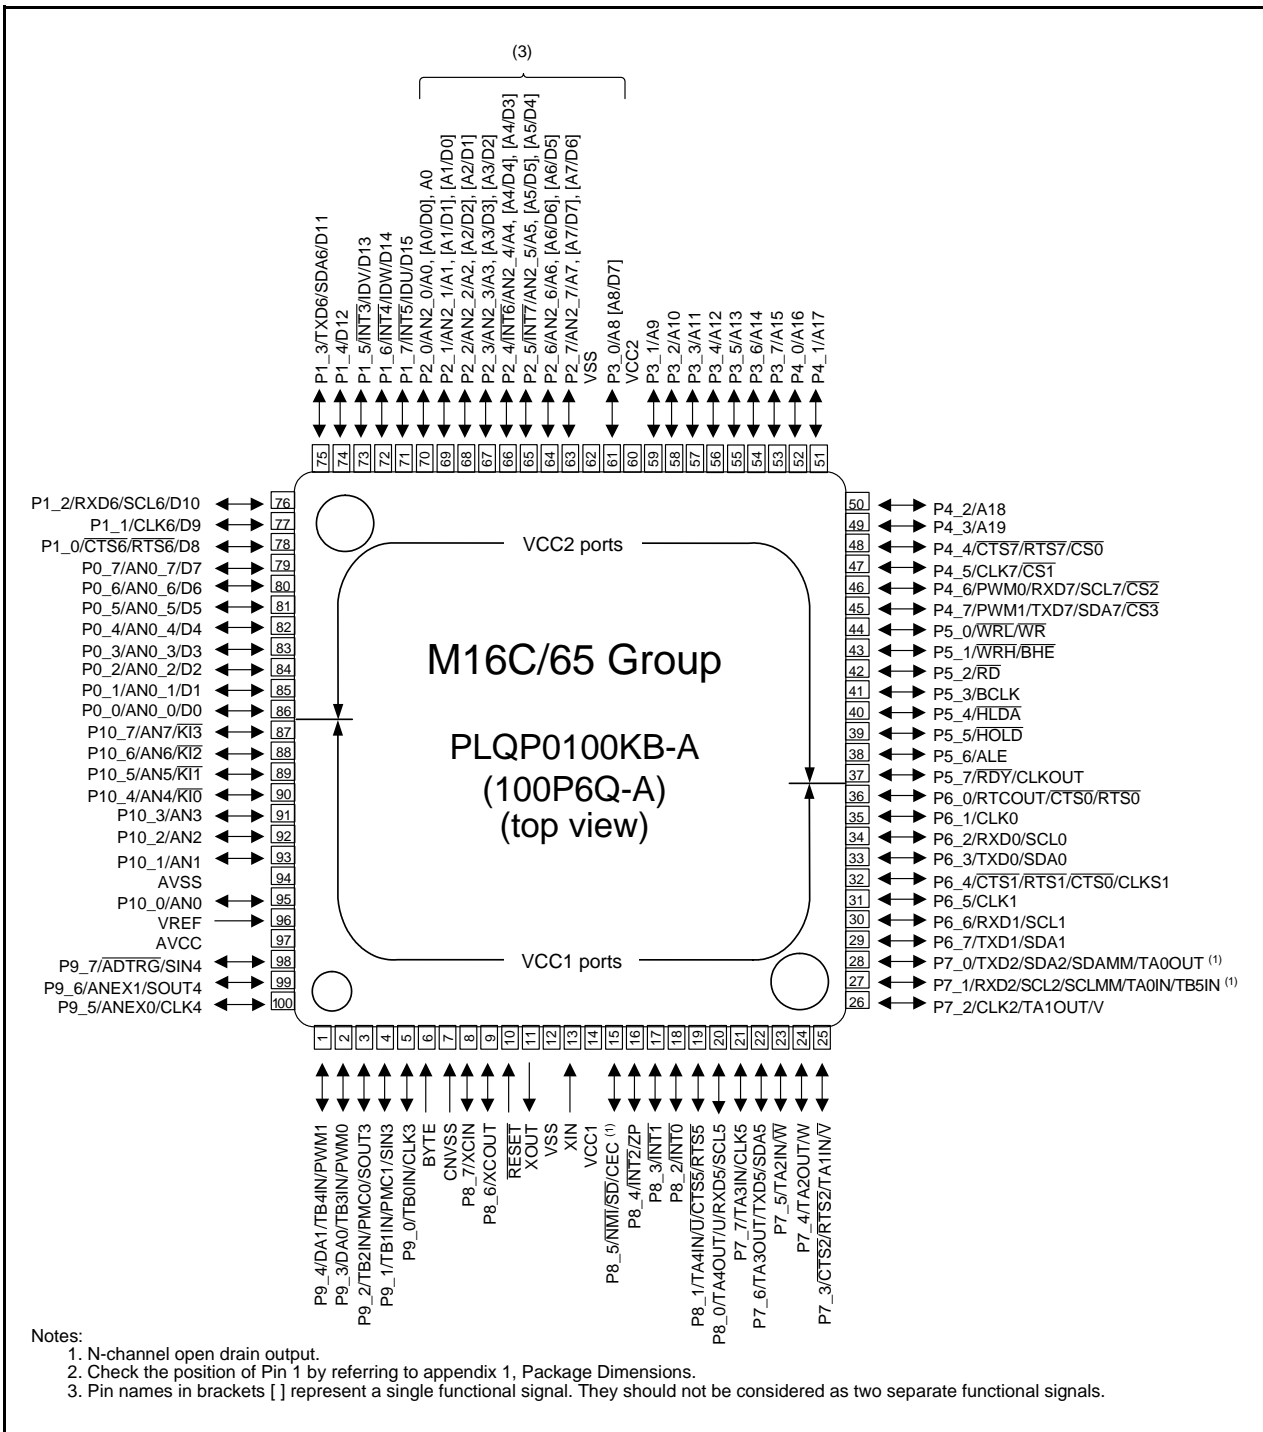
(3)

P1_3/TXD6/SDA6/D11
P1_4/D12
P1_5/$\overline{INT3}$/IDV/D13
P1_6/$\overline{INT4}$/IDW/D14
P1_7/$\overline{INT5}$/IDU/D15
P2_0/AN2_0/A0, [A0/D0], A0
P2_1/AN2_1/A1, [A1/D1], [A1/D0]
P2_2/AN2_2/A2, [A2/D2], [A2/D1]
P2_3/AN2_3/A3, [A3/D3], [A3/D2]
P2_4/$\overline{INT6}$/AN2_4/A4, [A4/D4], [A4/D3]
P2_5/$\overline{INT7}$/AN2_5/A5, [A5/D5], [A5/D4]
P2_6/AN2_6/A6, [A6/D6], [A6/D5]
P2_7/AN2_7/A7, [A7/D7], [A7/D6]
VSS
P3_0/A8 [A8/D7]
VCC2
P3_1/A9
P3_2/A10
P3_3/A11
P3_4/A12
P3_5/A13
P3_6/A14
P3_7/A15
P4_0/A16
P4_1/A17

75 74 73 72 71 70 69 68 67 66 65 64 63 62 61 60 59 58 57 56 55 54 53 52 51

P1_2/RXD6/SCL6/D10 76
P1_1/CLK6/D9 77
P1_0/$\overline{CTS6}$/$\overline{RTS6}$/D8 78
P0_7/AN0_7/D7 79
P0_6/AN0_6/D6 80
P0_5/AN0_5/D5 81
P0_4/AN0_4/D4 82
P0_3/AN0_3/D3 83
P0_2/AN0_2/D2 84
P0_1/AN0_1/D1 85
P0_0/AN0_0/D0 86
P10_7/AN7/$\overline{KI3}$ 87
P10_6/AN6/$\overline{KI2}$ 88
P10_5/AN5/$\overline{KI1}$ 89
P10_4/AN4/$\overline{KI0}$ 90
P10_3/AN3 91
P10_2/AN2 92
P10_1/AN1 93
AVSS 94
P10_0/AN0 95
VREF 96
AVCC 97
P9_7/$\overline{ADTRG}$/SIN4 98
P9_6/ANEX1/SOUT4 99
P9_5/ANEX0/CLK4 100

VCC2 ports

M16C/65 Group

PLQP0100KB-A
(100P6Q-A)
(top view)

VCC1 ports

50 P4_2/A18
49 P4_3/A19
48 P4_4/$\overline{CTS7}$/$\overline{RTS7}$/$\overline{CS0}$
47 P4_5/CLK7/$\overline{CS1}$
46 P4_6/PWM0/RXD7/SCL7/$\overline{CS2}$
45 P4_7/PWM1/TXD7/SDA7/$\overline{CS3}$
44 P5_0/$\overline{WRL}$/$\overline{WR}$
43 P5_1/$\overline{WRH}$/$\overline{BHE}$
42 P5_2/$\overline{RD}$
41 P5_3/BCLK
40 P5_4/$\overline{HLDA}$
39 P5_5/$\overline{HOLD}$
38 P5_6/ALE
37 P5_7/$\overline{RDY}$/CLKOUT
36 P6_0/RTCOUT/$\overline{CTS0}$/$\overline{RTS0}$
35 P6_1/CLK0
34 P6_2/RXD0/SCL0
33 P6_3/TXD0/SDA0
32 P6_4/$\overline{CTS1}$/$\overline{RTS1}$/$\overline{CTS0}$/CLKS1
31 P6_5/CLK1
30 P6_6/RXD1/SCL1
29 P6_7/TXD1/SDA1
28 P7_0/TXD2/SDA2/SDAMM/TA0OUT (1)
27 P7_1/RXD2/SCL2/SCLMM/TA0IN/TB5IN (1)
26 P7_2/CLK2/TA1OUT/V

1 2 3 4 5 6 7 8 9 10 11 12 13 14 15 16 17 18 19 20 21 22 23 24 25

P9_4/DA1/TB4IN/PWM1
P9_3/DA0/TB3IN/PWM0
P9_2/TB2IN/PMC0/SOUT3
P9_1/TB1IN/PMC1/SIN3
P9_0/TB0IN/CLK3
BYTE
CNVSS
P8_7/XCIN
P8_6/XCOUT
$\overline{RESET}$
XOUT
VSS
XIN
VCC1
P8_5/$\overline{NMI}$/SD/CEC (1)
P8_4/$\overline{INT2}$/ZP
P8_3/$\overline{INT1}$
P8_2/$\overline{INT0}$
P8_1/TA4IN/$\overline{U}$/$\overline{CTS5}$/$\overline{RTS5}$
P8_0/TA4OUT/U/RXD5/SCL5
P7_7/TA3IN/CLK5
P7_6/TA3OUT/TXD5/SDA5
P7_5/TA2IN/$\overline{W}$
P7_4/TA2OUT/W
P7_3/$\overline{CTS2}$/$\overline{RTS2}$/TA1IN/$\overline{V}$

Notes:
1. N-channel open drain output.
2. Check the position of Pin 1 by referring to appendix 1, Package Dimensions.
3. Pin names in brackets [ ] represent a single functional signal. They should not be considered as two separate functional signals.